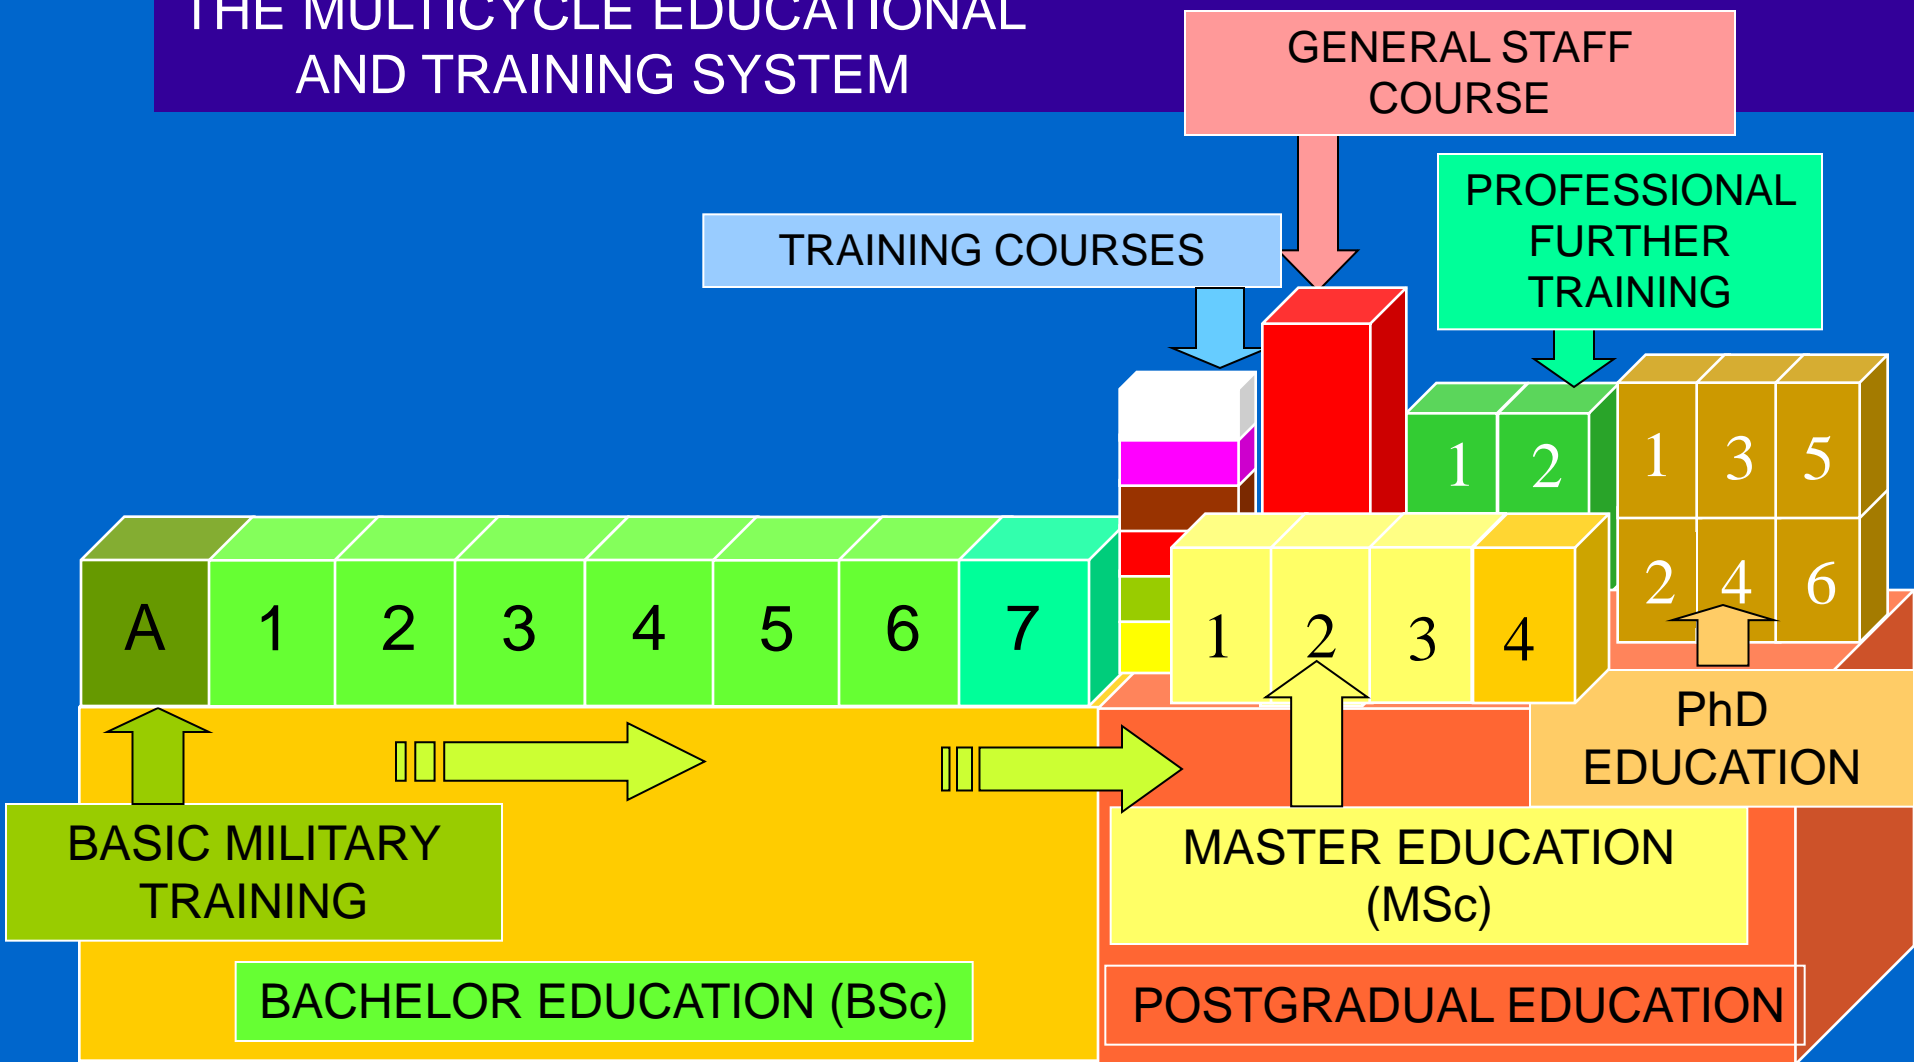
THE MULTICYCLE EDUCATIONAL AND TRAINING SYSTEM

GENERAL STAFF COURSE

TRAINING COURSES

PROFESSIONAL FURTHER TRAINING

A 1 2 3 4 5 6 7

1 2

1 3 5
2 4 6

1 2 3 4

PhD EDUCATION

BASIC MILITARY TRAINING

MASTER EDUCATION (MSc)

BACHELOR EDUCATION (BSc)

POSTGRADUAL EDUCATION